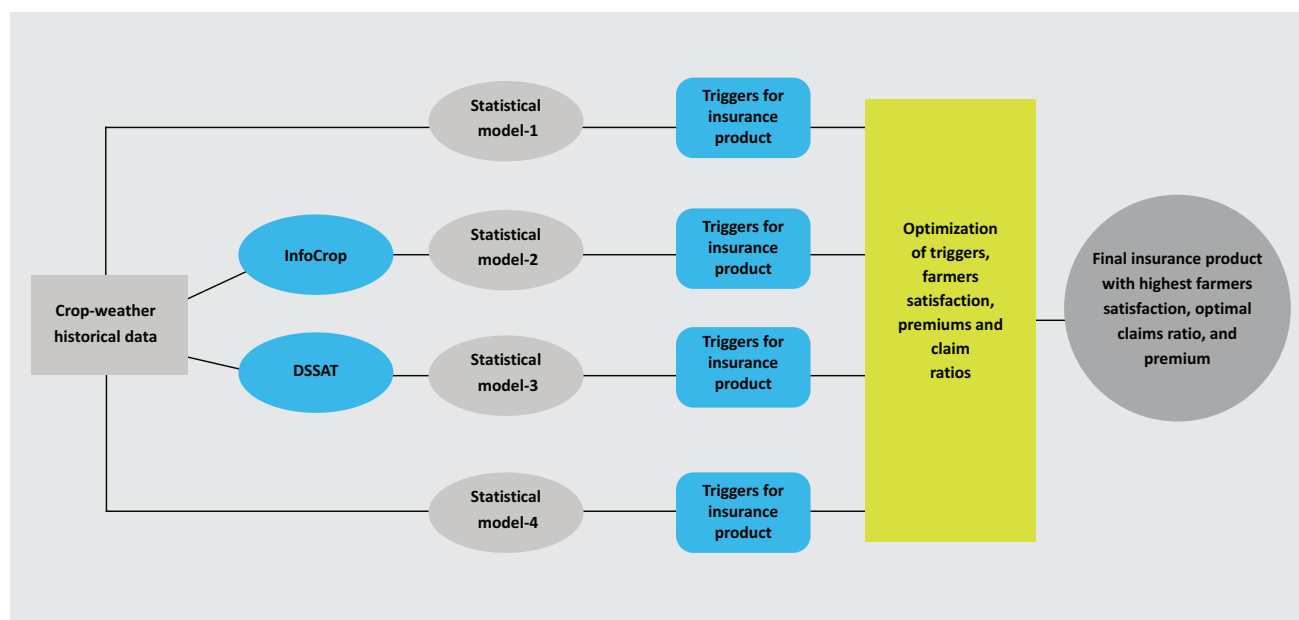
Crop-weather historical data

Statistical model-1

Triggers for insurance product

InfoCrop

Statistical model-2

Triggers for insurance product

DSSAT

Statistical model-3

Triggers for insurance product

Statistical model-4

Triggers for insurance product

Optimization of triggers, farmers satisfaction, premiums and claim ratios

Final insurance product with highest farmers satisfaction, optimal claims ratio, and premium